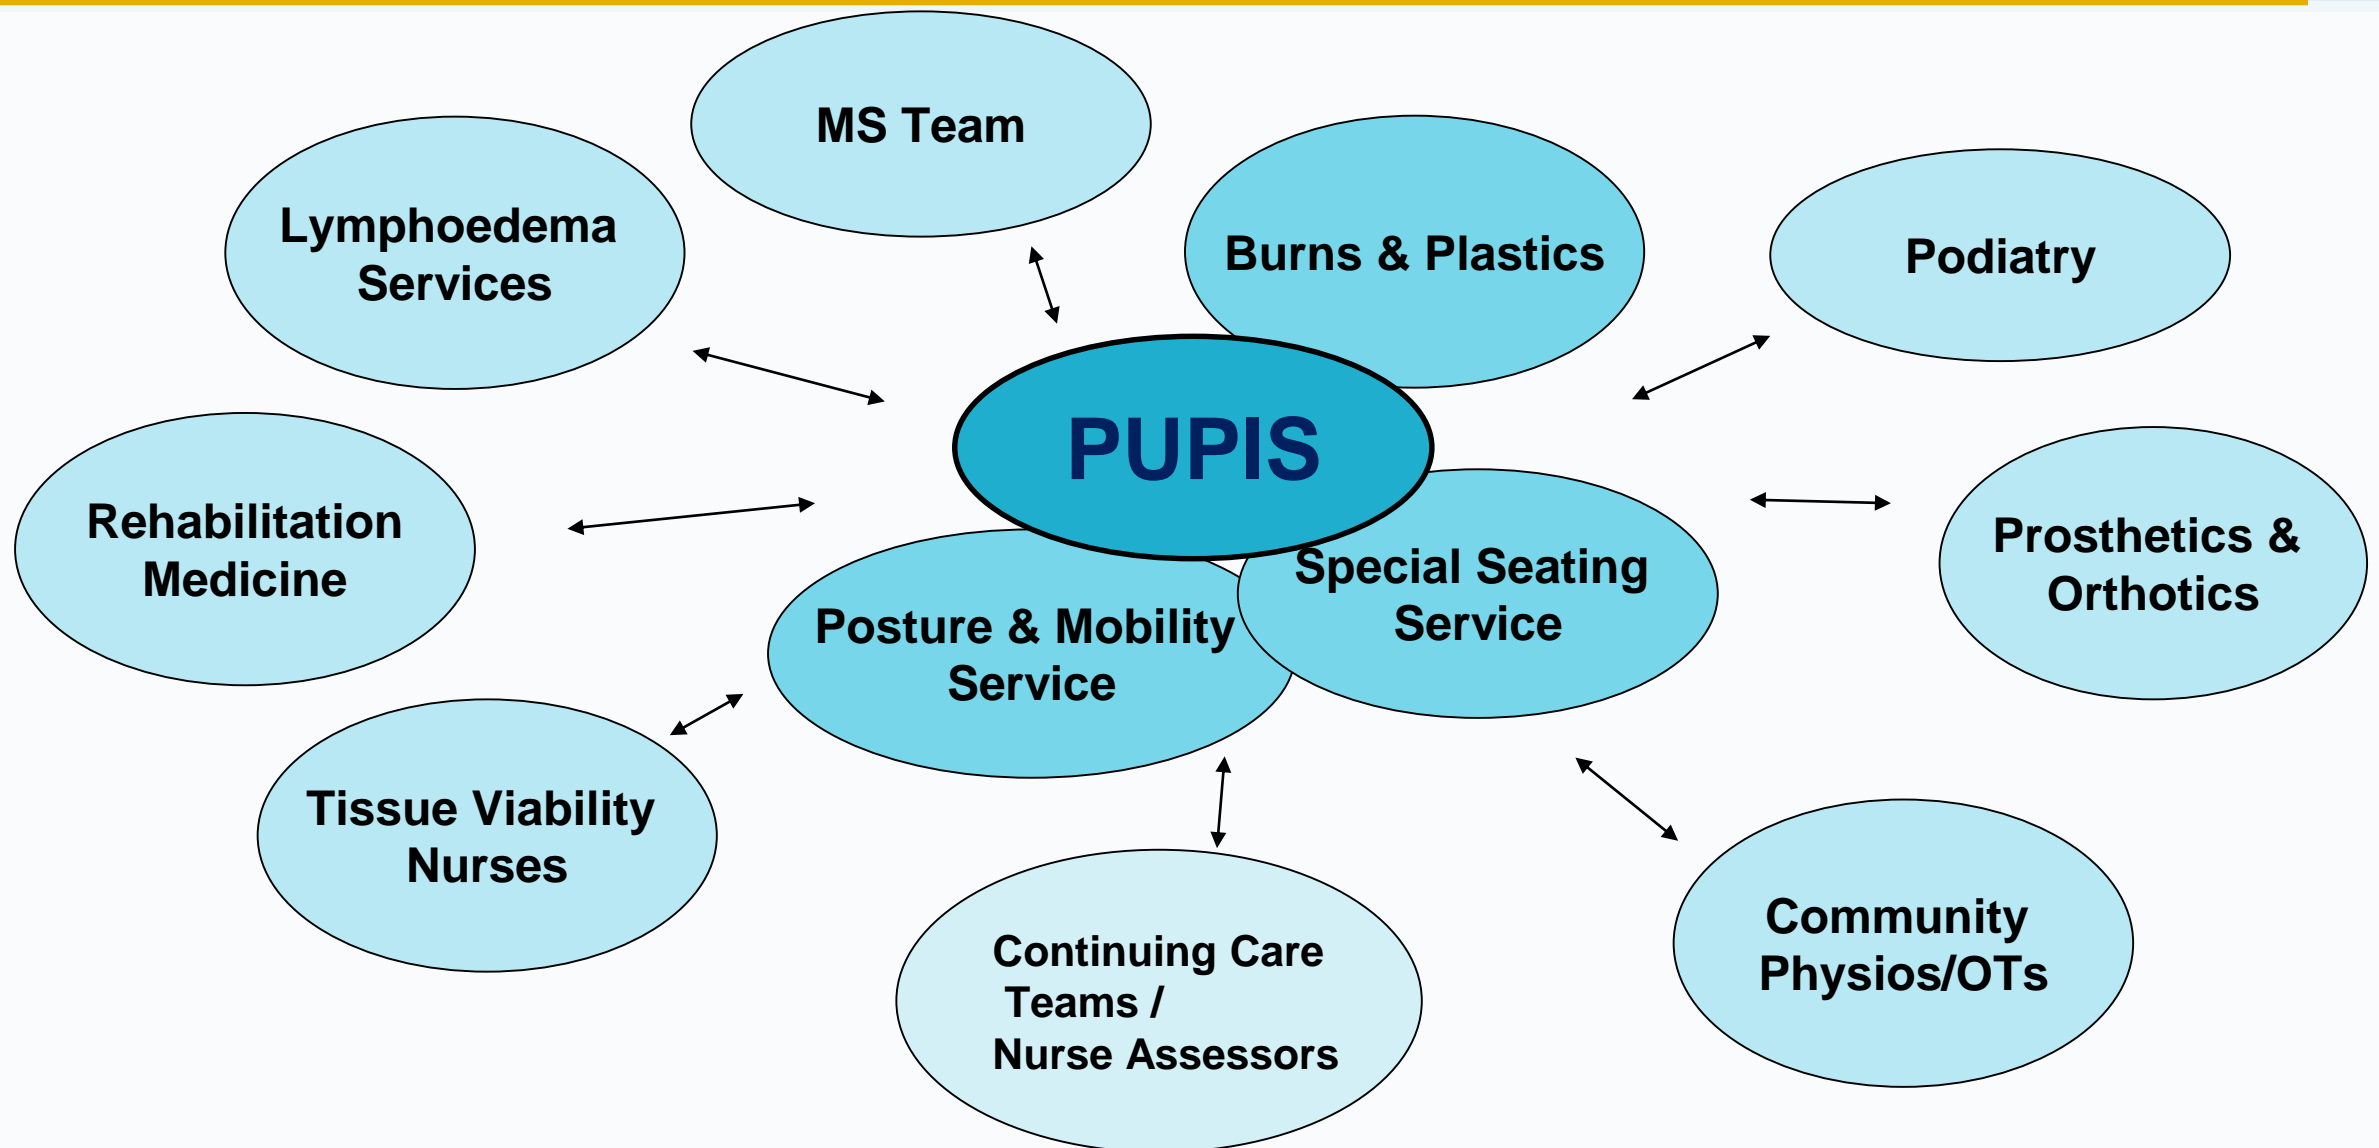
MS Team

Lymphoedema Services

Burns & Plastics

Podiatry

PUPIS

Rehabilitation Medicine

Special Seating Service

Prosthetics & Orthotics

Posture & Mobility Service

Tissue Viability Nurses

Continuing Care Teams / Nurse Assessors

Community Physios/OTs